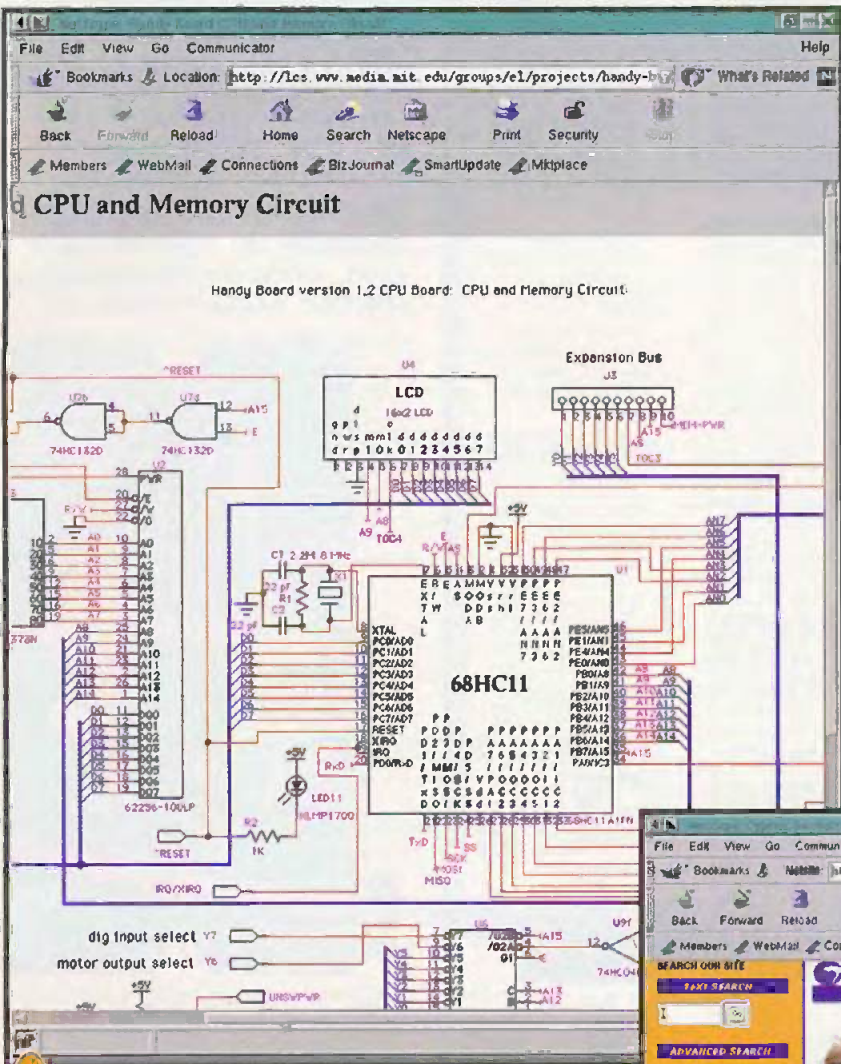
File Edit View Go Communicator Help

Bookmarks Location: http://lcs.www.media.mit.edu/groups/el/projects/handy-b What's Related

Back Forward Reload Home Search Netscape Print Security Stop

Members WebMail Connections BizJournal SmartUpdate Mktplace

CPU and Memory Circuit

Handy Board version 1.2 CPU Board: CPU and Memory Circuit

U4

LCD

16x2 LCD

Expansion Bus

J3

*RESET

U7b

U7a

74HC132D

74HC132D

U2

PWR

68HC11

XTAL

PC0/AD0

PC1/AD1

PC2/AD2

PC3/AD3

PC4/AD4

PC5/AD5

PC6/AD6

PC7/AD7

RESET

XIRQ

IRQ

PD0/RxD

PE5/AN5

PE6/AN6

PE4/AN4

PE0/AN0

PB0/A8

PB1/A9

PB2/A10

PB3/A11

PB4/A12

PB5/A13

PB6/A14

PB7/A15

PA0/IC3

U1

62256-100LP

LED11

HLMP1700

R2

1K

*RESET

IRQ/XIRQ

TxD

RxD

SCK

MOSI

MISO

SS

TOC4

TOC3

2.2M

8 MHz

22 pF

R1

C2

C1

+5V

dig input select

Y7

motor output select

Y6

U6

U9

74HC04

UNSWPWR

File Edit View Go Commun

Bookmarks Netsite

Back Forward Reload

Members WebMail Co

SEARCH OUR SITE

TEXT SEARCH

ADVANCED SEARCH